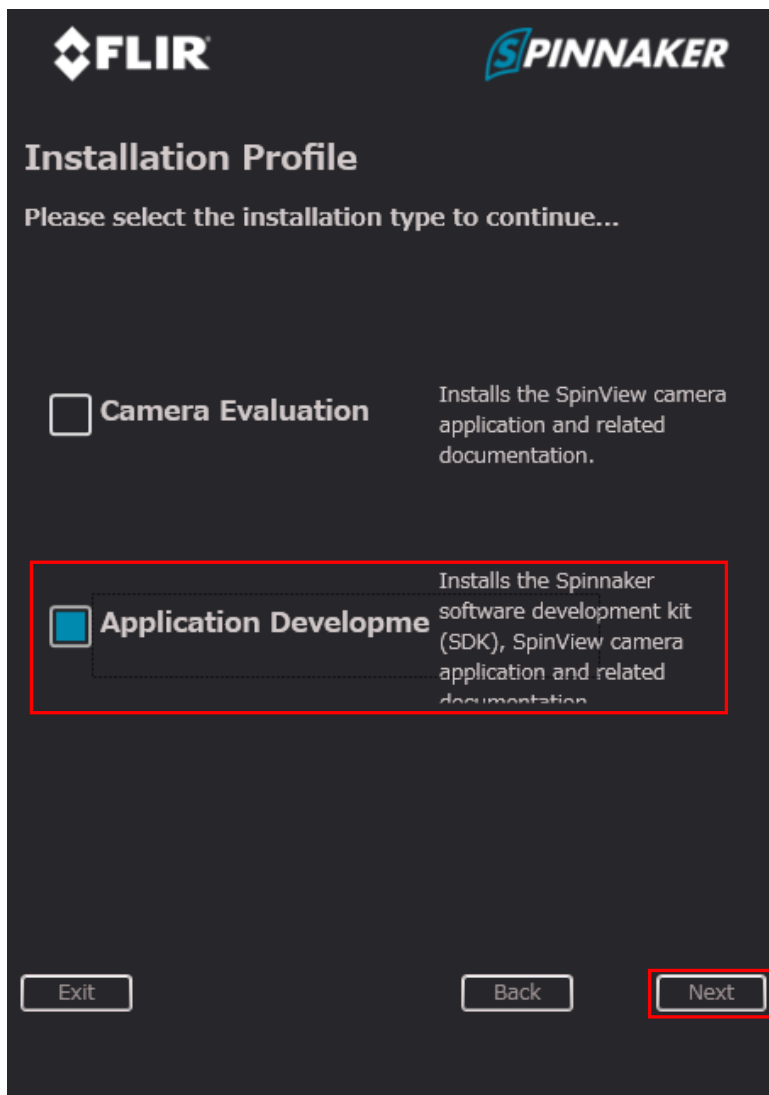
FLIR

SPINNAKER

Installation Profile

Please select the installation type to continue...

Camera Evaluation

Installs the SpinView camera application and related documentation.

Application Developme

Installs the Spinnaker software development kit (SDK), SpinView camera application and related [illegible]

Exit

Back

Next